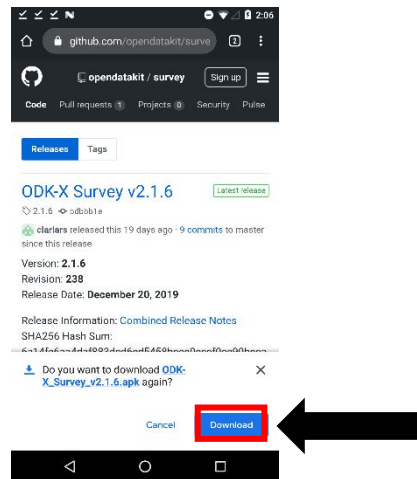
2:06

github.com/opendatakit/surve

2

opendatakit / survey

Sign up

Code Pull requests 1 Projects 0 Security Pulse

Releases Tags

ODK-X Survey v2.1.6

Latest release

2.1.6 odbbb1e

clarlars released this 19 days ago · 9 commits to master since this release

Version: 2.1.6
Revision: 238
Release Date: December 20, 2019

Release Information: Combined Release Notes
SHA256 Hash Sum:
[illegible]

Do you want to download ODK-X_Survey_v2.1.6.apk again?

Cancel

Download